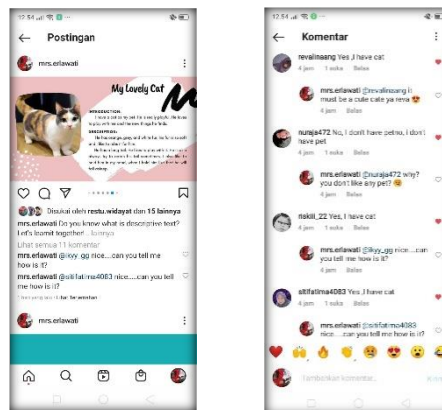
12.54

Postingan

mrs.erlawati

My Lovely Cat

INTRODUCTION
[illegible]

DESCRIPTION
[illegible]

Disukai oleh restu.widayat dan 15 lainnya

mrs.erlawati Do you know what is descriptive text? Let's learnit together... lainnya

Lihat semua 11 komentar

mrs.erlawati @ikyy_gg nice....can you tell me how is it?

mrs.erlawati @sitifatima4083 nice....can you tell me how is it?

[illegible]

mrs.erlawati

12.54

Komentar

revalinaang Yes ,I have cat
4 jam 1 suka Balas

mrs.erlawati @revalinaang it must be a cute cate ya reva
4 jam Balas

nurajs472 No, I dont have petno, I dont have pet
4 jam 1 suka Balas

mrs.erlawati @nuraja472 why? you don't like any pet?
4 jam Balas

rizkill_22 Yes, I have cat
4 jam 1 suka Balas

mrs.erlawati @ikyy_gg nice....can you tell me how is it?
4 jam Balas

sitifatima4083 Yes ,I have cat
4 jam 1 suka Balas

mrs.erlawati @sitifatima4083 nice....can you tell me how is it?

Tambahkan komentar...